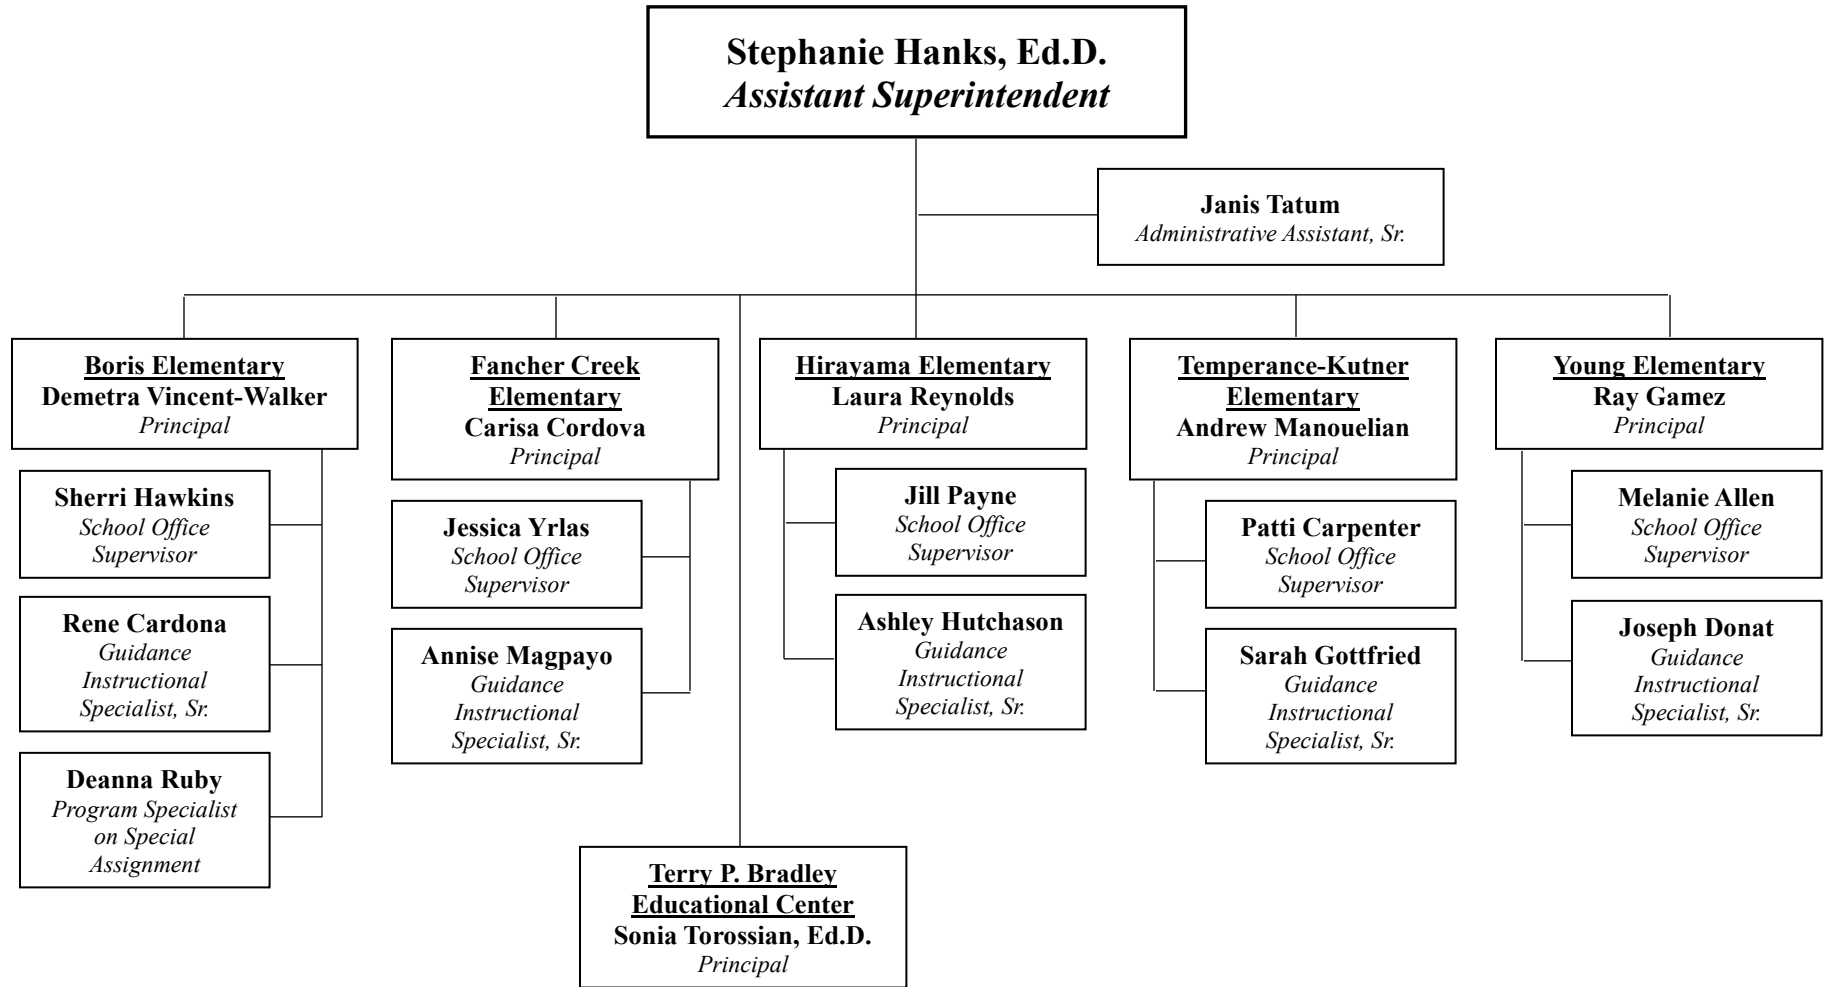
Stephanie Hanks, Ed.D.
Assistant Superintendent

Janis Tatum
Administrative Assistant, Sr.

Boris Elementary
Demetra Vincent-Walker
Principal

Sherri Hawkins
School Office Supervisor

Rene Cardona
Guidance Instructional Specialist, Sr.

Deanna Ruby
Program Specialist on Special Assignment

Fancher Creek Elementary
Carisa Cordova
Principal

Jessica Yrlas
School Office Supervisor

Annise Magpayo
Guidance Instructional Specialist, Sr.

Hirayama Elementary
Laura Reynolds
Principal

Jill Payne
School Office Supervisor

Ashley Hutchason
Guidance Instructional Specialist, Sr.

Temperance-Kutner Elementary
Andrew Manouelian
Principal

Patti Carpenter
School Office Supervisor

Sarah Gottfried
Guidance Instructional Specialist, Sr.

Young Elementary
Ray Gamez
Principal

Melanie Allen
School Office Supervisor

Joseph Donat
Guidance Instructional Specialist, Sr.

Terry P. Bradley Educational Center
Sonia Torossian, Ed.D.
Principal